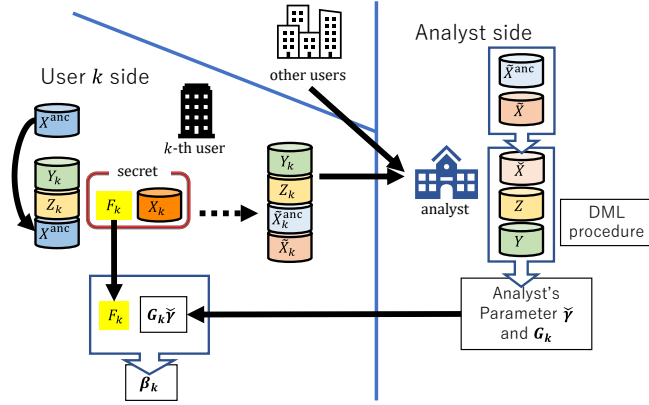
Analyst side

User $k$ side

other users

$k$-th user

$X^{\mathrm{anc}}$

$Y_k$

$Z_k$

$X^{\mathrm{anc}}$

secret

$F_k$

$X_k$

$Y_k$

$Z_k$

$\tilde{X}_k^{\mathrm{anc}}$

$\tilde{X}_k$

analyst

$\tilde{X}^{\mathrm{anc}}$

$\tilde{X}$

$\check{X}$

$Z$

$Y$

DML procedure

Analyst's Parameter $\check{\boldsymbol{\gamma}}$ and $\boldsymbol{G_k}$

$F_k$

$\boldsymbol{G_k}\check{\boldsymbol{\gamma}}$

$\boldsymbol{\beta_k}$